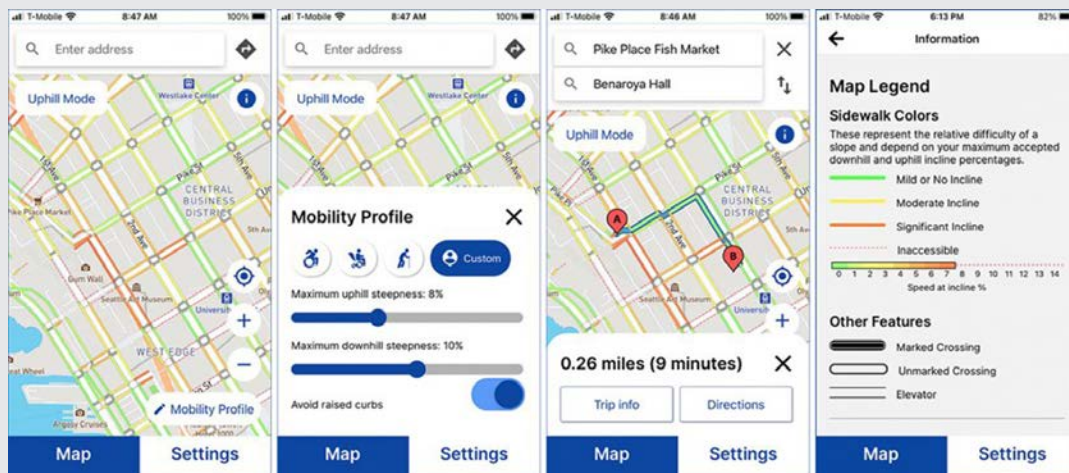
T-Mobile 8:47 AM 100%
Enter address
Uphill Mode
Westlake Center
Pike St
5th Ave
4th Ave
CENTRAL BUSINESS DISTRICT
Pike Place Market
2nd Ave
Gum Wall
Seattle Art Museum
Universit
WEST EDGE
Wheel
Argosy Cruises
Mobility Profile
Map
Settings

T-Mobile 8:47 AM 100%
Enter address
Uphill Mode
Westlake Center
Mobility Profile
Custom
Maximum uphill steepness: 8%
Maximum downhill steepness: 10%
Avoid raised curbs
Map
Settings

T-Mobile 8:46 AM 100%
Pike Place Fish Market
Benaroya Hall
Uphill Mode
CENTRAL BUSINESS DISTRICT
Pike St
5th Ave
Seattle Art Museum
A
B
0.26 miles (9 minutes)
Trip info
Directions
Map
Settings

T-Mobile 6:13 PM 82%
Information
Map Legend
Sidewalk Colors
These represent the relative difficulty of a slope and depend on your maximum accepted downhill and uphill incline percentages.
Mild or No Incline
Moderate Incline
Significant Incline
Inaccessible
0 1 2 3 4 5 6 7 8 9 10 11 12 13 14
Speed at incline %
Other Features
Marked Crossing
Unmarked Crossing
Elevator
Map
Settings